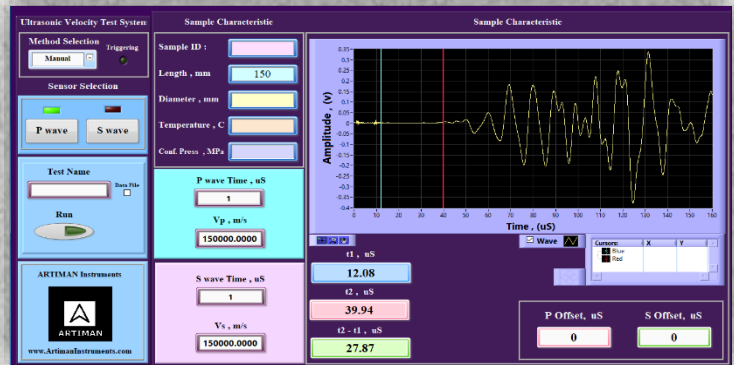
Ultrasonic Velocity Test System

Method Selection
Manual
Triggering

Sensor Selection
P wave
S wave

Test Name
Data File
Run

ARTIMAN Instruments
ARTIMAN
www.ArtimanInstruments.com

Sample Characteristic
Sample ID :
Length , mm 150
Diameter , mm
Temperature , C
Conf. Press , MPa

P wave Time , uS
1
Vp , m/s
150000.0000

S wave Time , uS
1
Vs , m/s
150000.0000

Sample Characteristic

Amplitude , (v)
0.35 0.3 0.25 0.2 0.15 0.1 0.05 0 -0.05 -0.1 -0.15 -0.2 -0.25 -0.3 -0.35 -0.4
0 10 20 30 40 50 60 70 80 90 100 110 120 130 140 150 160
Time , (uS)

Wave
Cursors: X Y
Blue
Red

t1 , uS
12.08
t2 , uS
39.94
t2 - t1 , uS
27.87

P Offset, uS
0
S Offset, uS
0